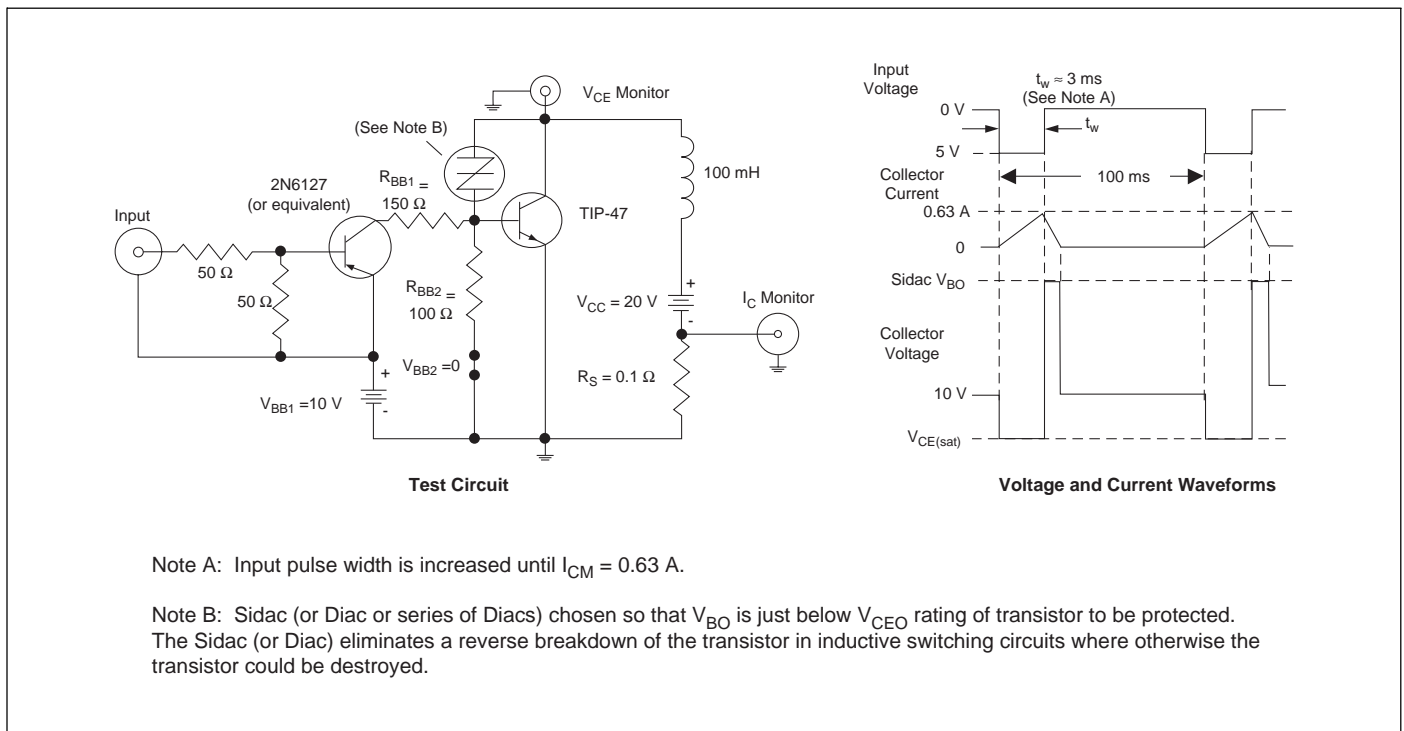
$V_{CE}$ Monitor

(See Note B)

100 mH

2N6127 (or equivalent)

$R_{BB1}$ = 150 Ω

TIP-47

Input

50 Ω

50 Ω

$R_{BB2}$ = 100 Ω

$V_{CC}$ = 20 V

+

-

$I_C$ Monitor

$V_{BB2}$ =0

+

-

$V_{BB1}$ =10 V

$R_S$ = 0.1 Ω

**Test Circuit**

Input Voltage

$t_w \approx 3$ ms (See Note A)

0 V

$t_w$

5 V

Collector Current

100 ms

0.63 A

0

Sidac $V_{BO}$

Collector Voltage

10 V

$V_{CE(sat)}$

**Voltage and Current Waveforms**

Note A: Input pulse width is increased until $I_{CM}$ = 0.63 A.

Note B: Sidac (or Diac or series of Diacs) chosen so that $V_{BO}$ is just below $V_{CEO}$ rating of transistor to be protected. The Sidac (or Diac) eliminates a reverse breakdown of the transistor in inductive switching circuits where otherwise the transistor could be destroyed.